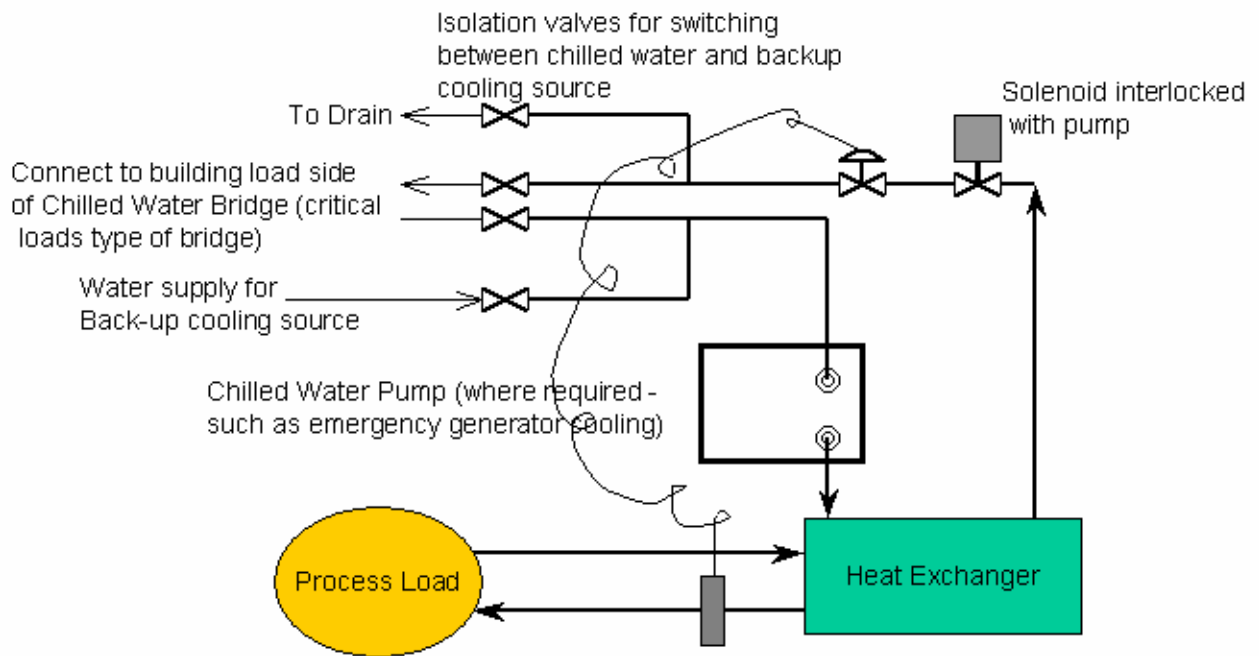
Isolation valves for switching between chilled water and backup cooling source

To Drain

Solenoid interlocked with pump

Connect to building load side of Chilled Water Bridge (critical loads type of bridge)

Water supply for Back-up cooling source

Chilled Water Pump (where required - such as emergency generator cooling)

Process Load

Heat Exchanger